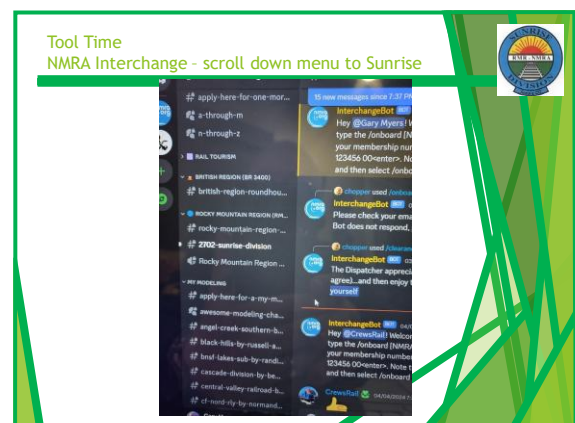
Tool Time
NMRA Interchange – scroll down menu to Sunrise

SUNRISE
RMR – NMRA
DIVISION

# apply-here-for-one-mor...
# a-through-m
# n-through-z
RAIL TOURISM
BRITISH REGION (BR 3400)
# british-region-roundhou...
ROCKY MOUNTAIN REGION (RM...
# rocky-mountain-region-...
# 2702-sunrise-division
# Rocky Mountain Region ...
MY MODELING
# apply-here-for-a-my-m...
# awesome-modeling-cha...
# angel-creek-southern-b...
# black-hills-by-russell-a...
# bnsf-lakes-sub-by-randi...
# cascade-division-by-be...
# central-valley-railroad-b...
# cf-nord-rly-by-normand...

15 new messages since 7:37 PM
InterchangeBot BOT
Hey @Gary Myers! W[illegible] type the /onboard [N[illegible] your membership nu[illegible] 123456 00<enter>. N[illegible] and then select /onbo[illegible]
chopper used /onboa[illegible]
InterchangeBot BOT
Please check your ema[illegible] Bot does not respond,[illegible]
chopper used /clearar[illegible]
InterchangeBot BOT
The Dispatcher apprecia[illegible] agree)...and then enjoy t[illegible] yourself
InterchangeBot BOT 04/0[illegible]
Hey @CrewsRail! Welco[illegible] type the /onboard [NMR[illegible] your membership number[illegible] 123456 00<enter>. Note t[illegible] and then select /onboard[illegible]
CrewsRail 04/04/2024 7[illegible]